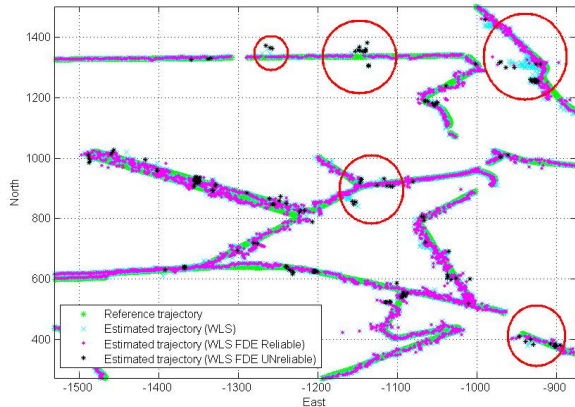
1400
1200
1000
800
600
400
North
-1500
-1400
-1300
-1200
-1100
-1000
-900
East

Reference trajectory
Estimated trajectory (WLS)
Estimated trajectory (WLS FDE Reliable)
Estimated trajectory (WLS FDE UNreliable)